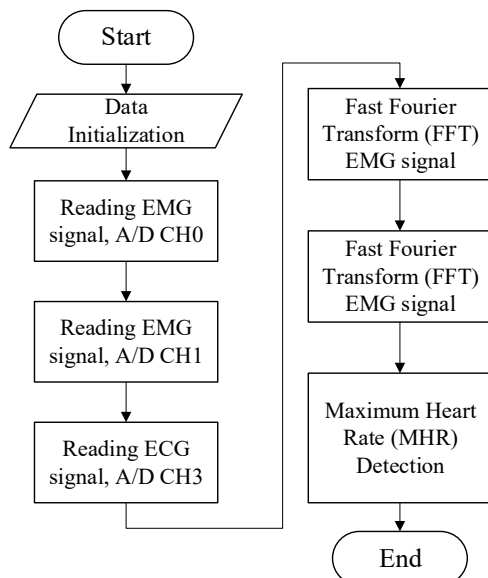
Start

Data Initialization

Reading EMG signal, A/D CH0

Reading EMG signal, A/D CH1

Reading ECG signal, A/D CH3

Fast Fourier Transform (FFT) EMG signal

Fast Fourier Transform (FFT) EMG signal

Maximum Heart Rate (MHR) Detection

End